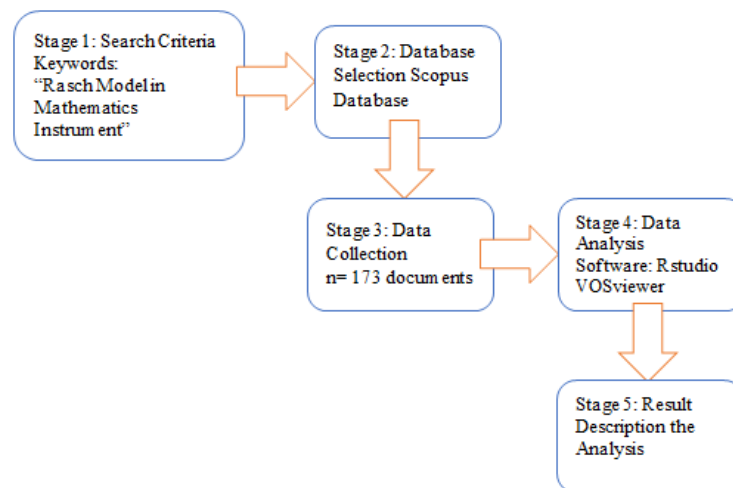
Stage 1: Search Criteria Keywords: "Rasch Model in Mathematics Instrument"

Stage 2: Database Selection Scopus Database

Stage 3: Data Collection n= 173 documents

Stage 4: Data Analysis Software: Rstudio VOSviewer

Stage 5: Result Description the Analysis